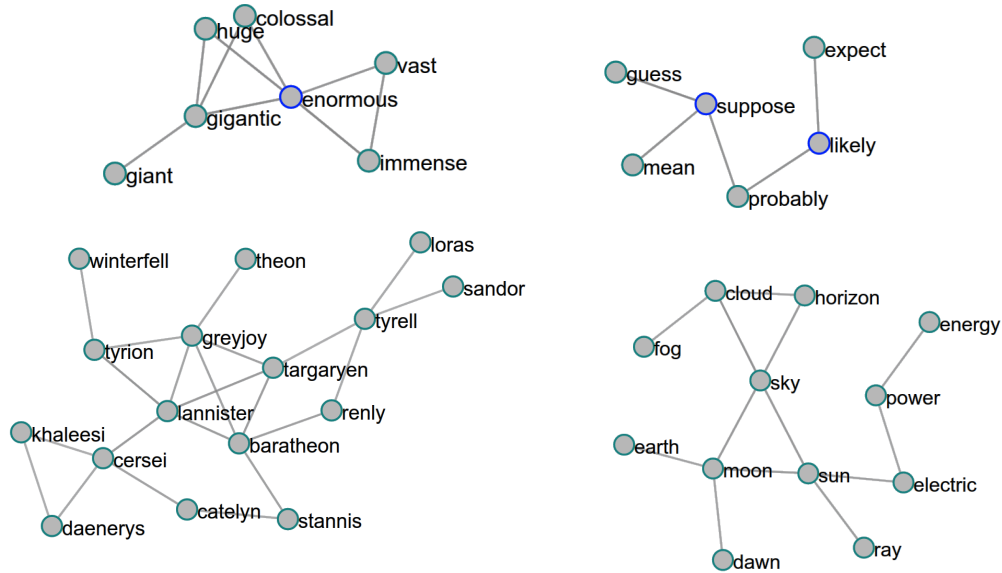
colossal
huge
vast
enormous
gigantic
immense
giant

expect
guess
suppose
likely
mean
probably

loras
winterfell
theon
sandor
tyrell
greyjoy
tyrion
targaryen
lannister
renly
khaleesi
baratheon
cersei
catelyn
stannis
daenerys

cloud
horizon
energy
fog
sky
power
earth
moon
sun
electric
dawn
ray